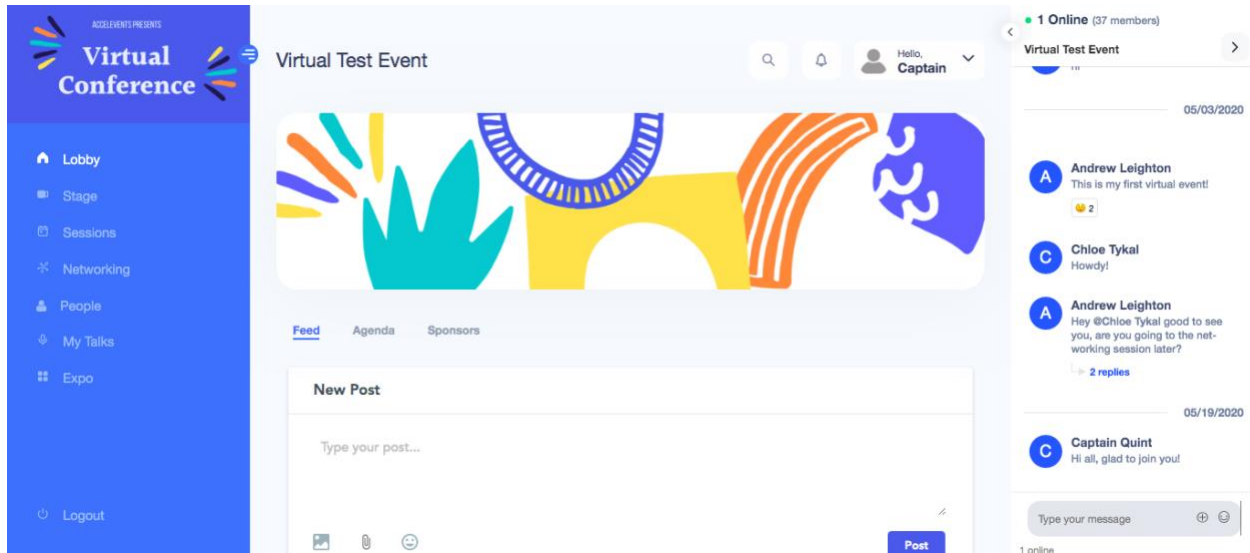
ACCELEVENTS PRESENTS
Virtual Conference

Lobby
Stage
Sessions
Networking
People
My Talks
Expo

Logout

Virtual Test Event

Hello,
Captain

Feed
Agenda
Sponsors

New Post

Type your post...

Post

● 1 Online (37 members)
Virtual Test Event

05/03/2020

A
Andrew Leighton
This is my first virtual event!
2

C
Chloe Tykal
Howdy!

A
Andrew Leighton
Hey @Chloe Tykal good to see you, are you going to the networking session later?
2 replies

05/19/2020

C
Captain Quint
Hi all, glad to join you!

Type your message

1 online